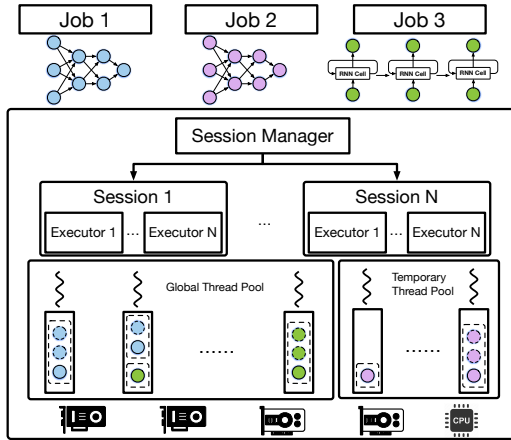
Job 1

Job 2

Job 3

RNN Cell

RNN Cell

RNN Cell

Session Manager

Session 1

Executor 1

...

Executor N

...

Session N

Executor 1

...

Executor N

Global Thread Pool

......

Temporary Thread Pool

......

CPU